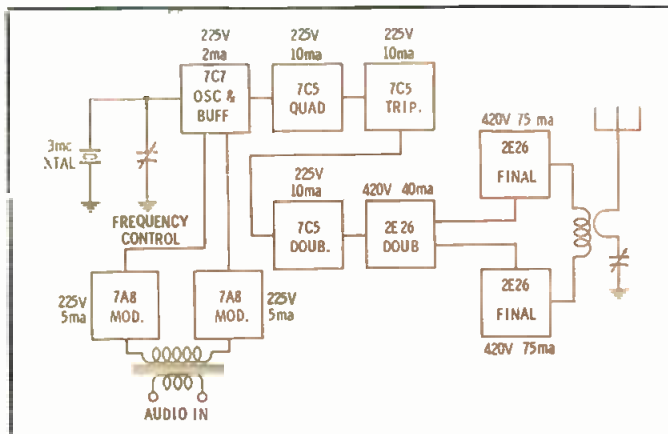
225V
2ma
7C7
OSC &
BUFF

225V
10ma
7C5
QUAD

225V
10ma
7C5
TRIP.

3mc
XTAL

FREQUENCY
CONTROL

225V
10ma
7C5
DOUB.

420V 40ma
2E 26
DOUB

420V 75 ma
2E26
FINAL

2E26
FINAL
420V 75ma

225V
5ma
7A8
MOD.

7A8
MOD.
225V
5ma

AUDIO IN